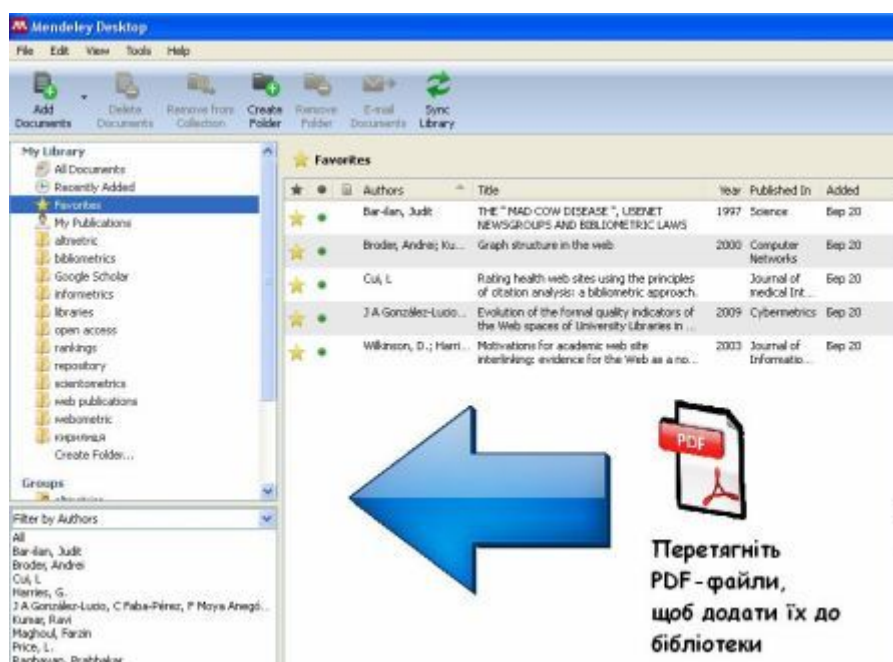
Mendeley Desktop

File Edit View Tools Help

Add Documents Delete Documents Remove from Collection Create Folder Remove Folder E-mail Documents Sync Library

My Library
All Documents
Recently Added
Favorites
My Publications
altmetric
bibliometrics
Google Scholar
informetrics
libraries
open access
rankings
repository
scientometrics
web publications
webometric
кирилиця
Create Folder...

Groups

Filter by Authors
All
Bar-Ilan, Judit
Broder, Andrei
Cui, L
Harries, G.
J A González-Lucio, C Faba-Pérez, F Moya Anegó...
Kumar, Ravi
Maghoul, Farzin
Price, L.
Raghavan, Prabhakar

Favorites

| | | | Authors | Title | Year | Published In | Added |
|---|---|---|---|---|---|---|---|
| ★ | ● | | Bar-Ilan, Judit | THE "MAD COW DISEASE", USENET NEWSGROUPS AND BIBLIOMETRIC LAWS | 1997 | Science | Sep 20 |
| ★ | ● | | Broder, Andrei; Ku... | Graph structure in the web | 2000 | Computer Networks | Sep 20 |
| ★ | ● | | Cui, L | Rating health web sites using the principles of citation analysis: a bibliometric approach. | | Journal of medical Int... | Sep 20 |
| ★ | ● | | J A González-Lucio... | Evolution of the formal quality indicators of the Web spaces of University Libraries in ... | 2009 | Cybermetrics | Sep 20 |
| ★ | ● | | Wilkinson, D.; Harri... | Motivations for academic web site interlinking: evidence for the Web as a no... | 2003 | Journal of Informatio... | Sep 20 |

PDF

Перетягніть PDF-файли, щоб додати їх до бібліотеки